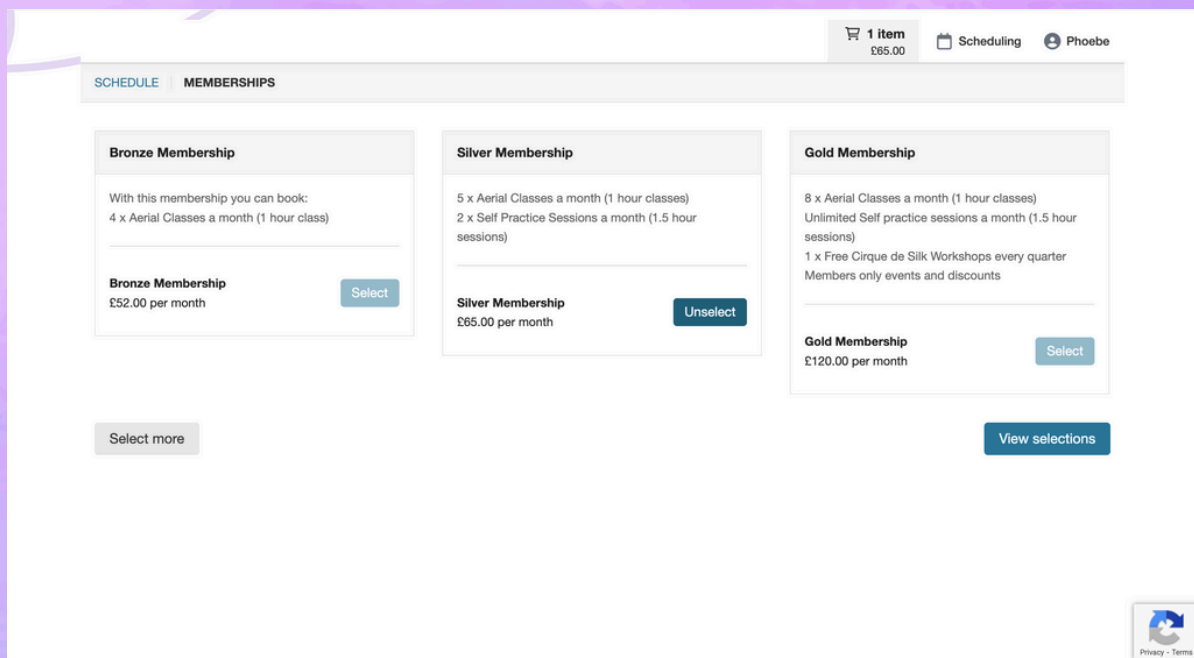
1 item
£65.00

Scheduling

Phoebe

SCHEDULE | MEMBERSHIPS

Bronze Membership

With this membership you can book:
4 x Aerial Classes a month (1 hour class)

Bronze Membership
£52.00 per month

Select

Silver Membership

5 x Aerial Classes a month (1 hour classes)
2 x Self Practice Sessions a month (1.5 hour sessions)

Silver Membership
£65.00 per month

Unselect

Gold Membership

8 x Aerial Classes a month (1 hour classes)
Unlimited Self practice sessions a month (1.5 hour sessions)
1 x Free Cirque de Silk Workshops every quarter
Members only events and discounts

Gold Membership
£120.00 per month

Select

Select more

View selections

Privacy - Terms